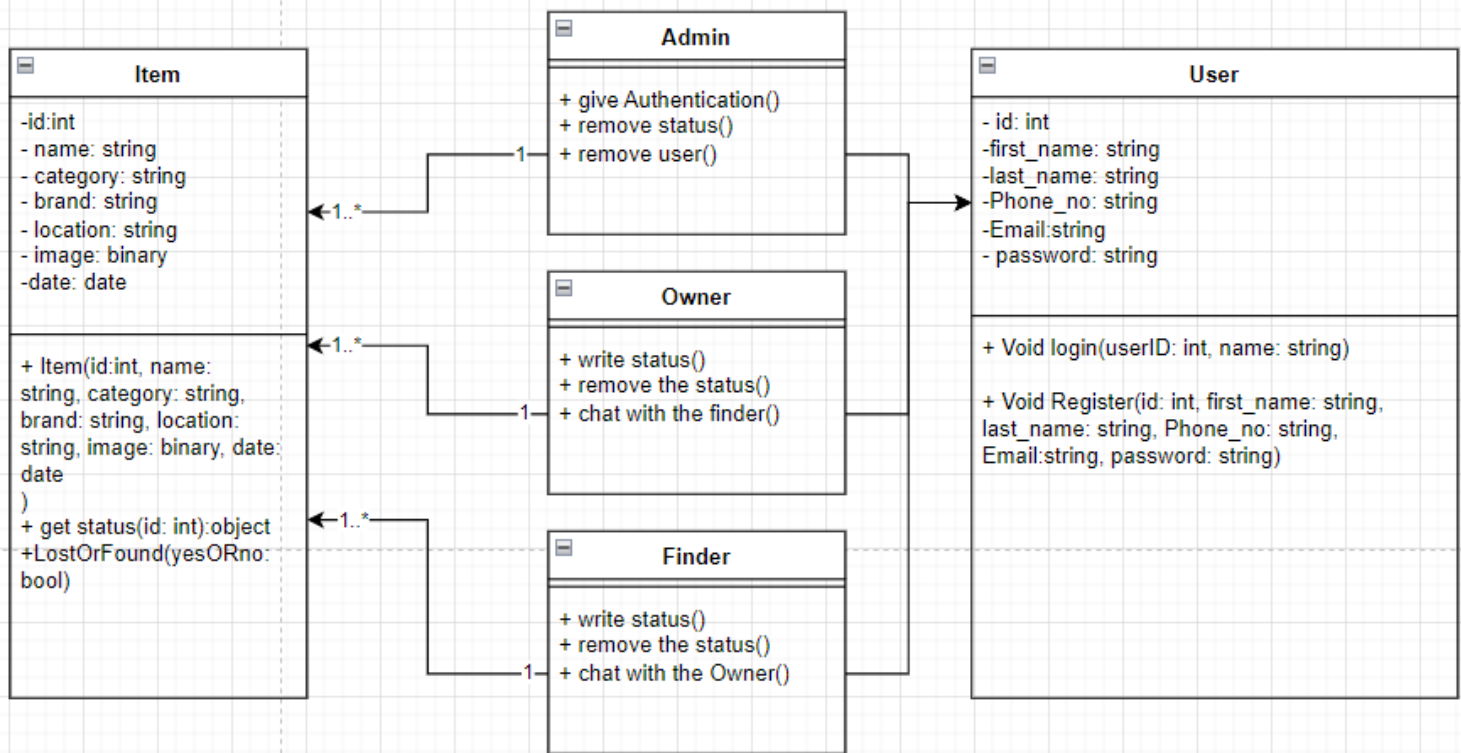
Item

-id:int
- name: string
- category: string
- brand: string
- location: string
- image: binary
-date: date

+ Item(id:int, name: string, category: string, brand: string, location: string, image: binary, date: date
)
+ get status(id: int):object
+LostOrFound(yesORno: bool)

Admin

+ give Authentication()
+ remove status()
+ remove user()

Owner

+ write status()
+ remove the status()
+ chat with the finder()

Finder

+ write status()
+ remove the status()
+ chat with the Owner()

1..*
1
1..*
1
1..*
1

User

- id: int
-first_name: string
-last_name: string
-Phone_no: string
-Email:string
- password: string

+ Void login(userID: int, name: string)

+ Void Register(id: int, first_name: string, last_name: string, Phone_no: string, Email:string, password: string)